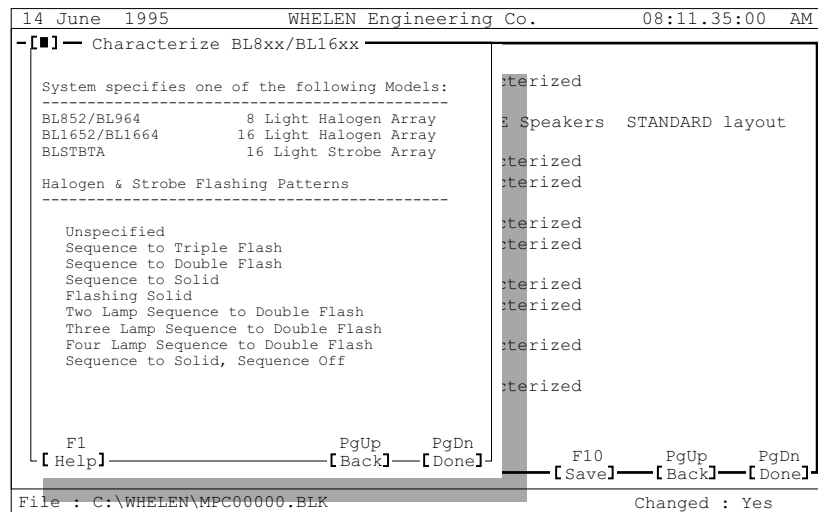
14 June 1995 WHELEN Engineering Co. 08:11.35:00 AM

[■] Characterize BL8xx/BL16xx

System specifies one of the following Models:

BL852/BL964 8 Light Halogen Array
BL1652/BL1664 16 Light Halogen Array
BLSTBTA 16 Light Strobe Array

Halogen & Strobe Flashing Patterns

Unspecified
Sequence to Triple Flash
Sequence to Double Flash
Sequence to Solid
Flashing Solid
Two Lamp Sequence to Double Flash
Three Lamp Sequence to Double Flash
Four Lamp Sequence to Double Flash
Sequence to Solid, Sequence Off

F1 [Help] PgUp [Back] PgDn [Done]

cterized

E Speakers STANDARD layout

cterized
cterized

cterized
cterized

cterized
cterized

cterized

cterized

F10 [Save] PgUp [Back] PgDn [Done]

File : C:\WHELEN\MPC00000.BLK Changed : Yes